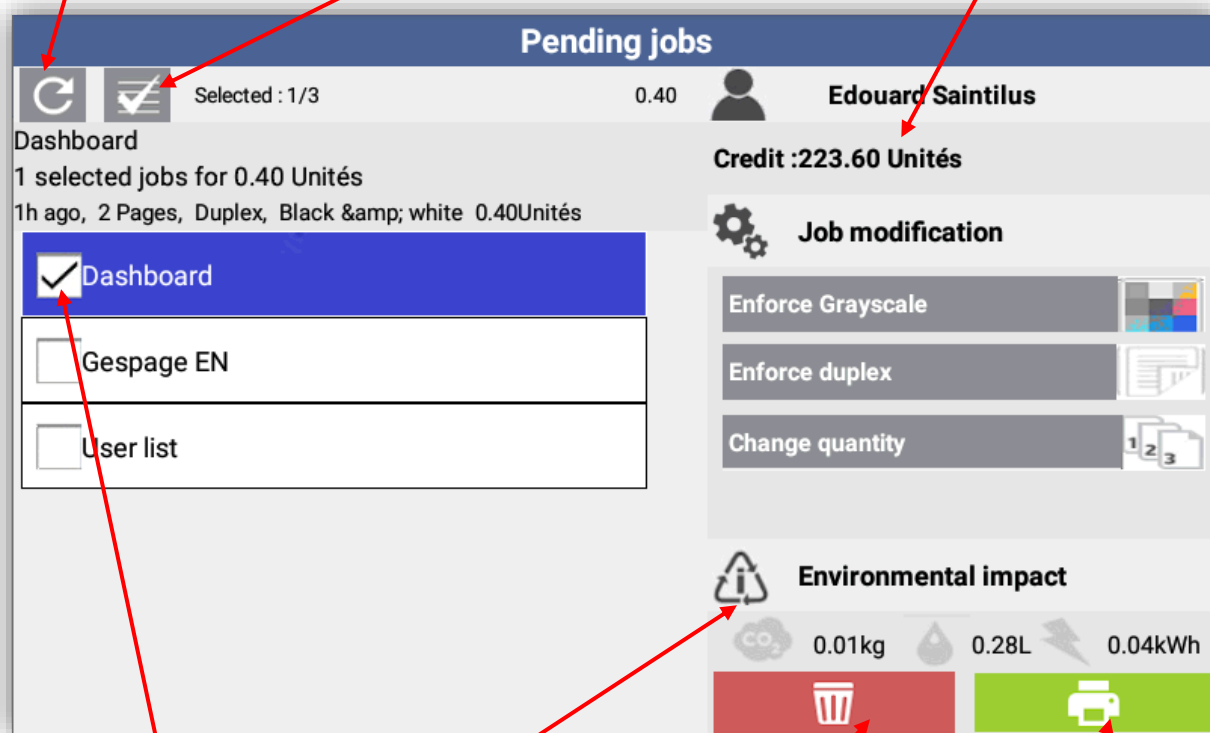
Pending jobs

Selected : 1/3

0.40

Edouard Saintilus

Dashboard

1 selected jobs for 0.40 Unités

1h ago, 2 Pages, Duplex, Black &amp; white 0.40Unités

Credit :223.60 Unités

Job modification

Dashboard

Enforce Grayscale

Gespage EN

Enforce duplex

User list

Change quantity

123

Environmental impact

$CO_2$ 0.01kg 0.28L 0.04kWh